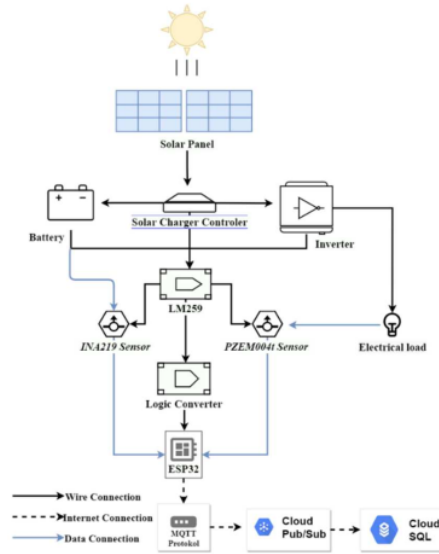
Solar Panel

Solar Charger Controler

Battery

Inverter

LM259

INA219 Sensor

PZEM004t Sensor

Electrical load

Logic Converter

ESP32

Wire Connection

Internet Connection

Data Connection

MQTT Protokol

Cloud Pub/Sub

Cloud SQL